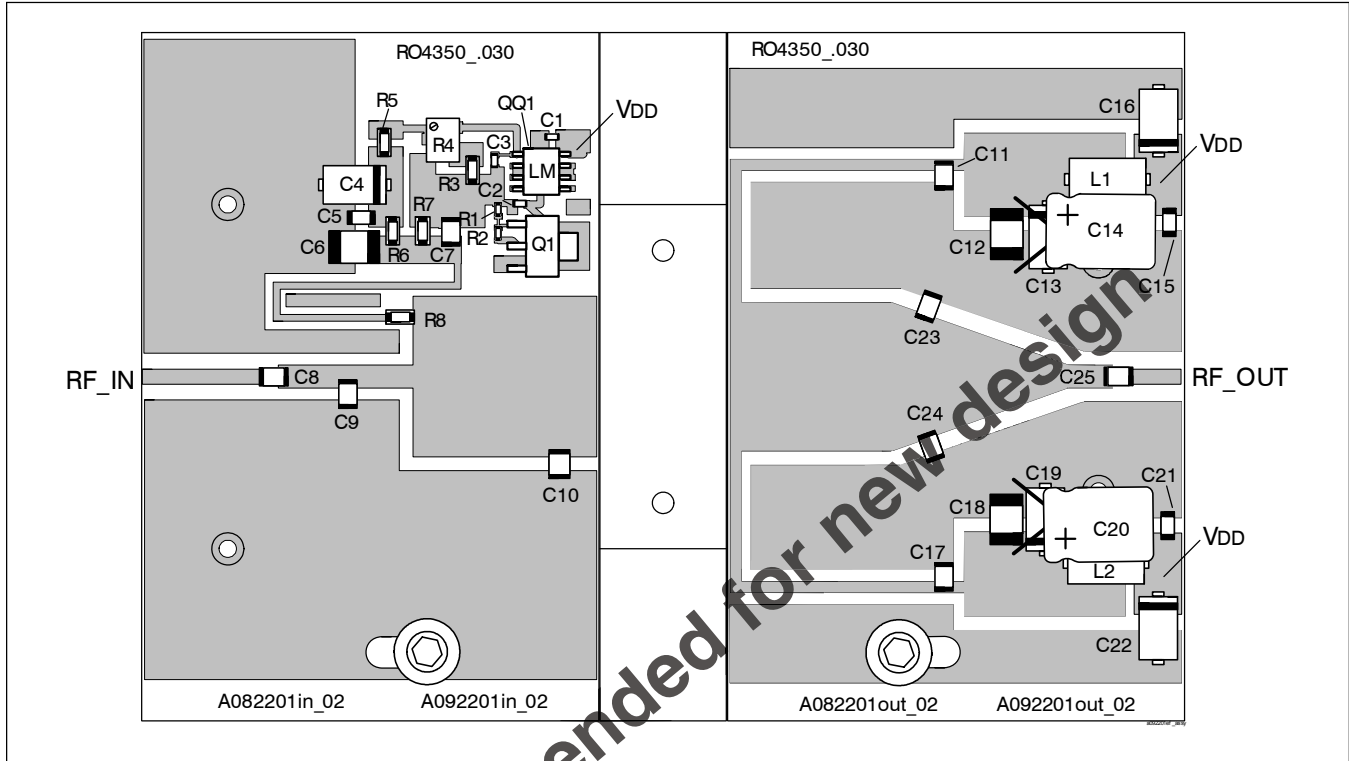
RO4350_.030

R5

QQ1

C1

VDD

R4

C3

LM

C4

R3

C2

C5

R7

R1

C6

R6

C7

R2

Q1

R8

RF_IN

C8

C9

C10

A082201in_02

A092201in_02

RO4350_.030

C16

C11

VDD

L1

C14

C12

C13

C15

C23

C25

RF_OUT

C24

C19

C21

C18

C20

VDD

C17

L2

C22

A082201out_02

A092201out_02

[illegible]

ended for new design